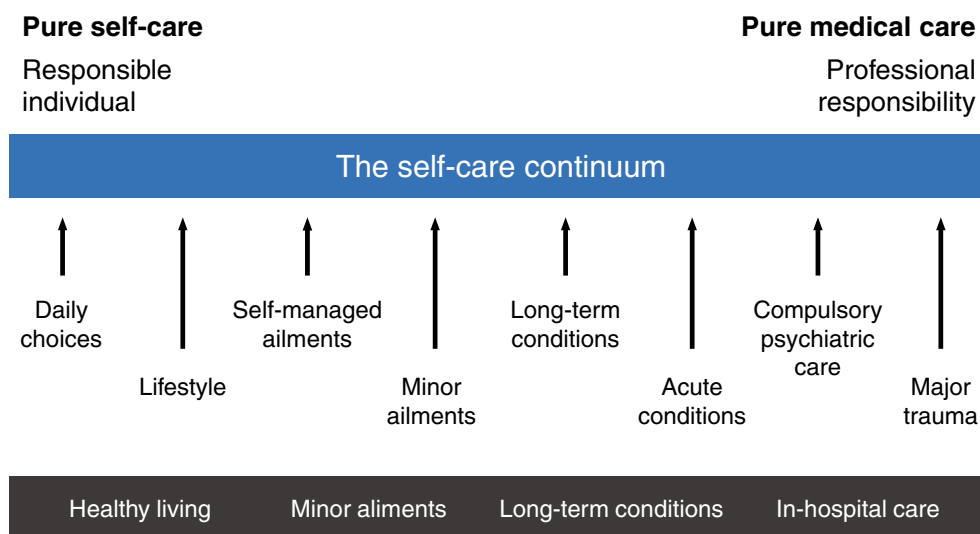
Pure self-care

Responsible individual

Pure medical care

Professional responsibility

The self-care continuum

Daily choices

Lifestyle

Self-managed ailments

Minor ailments

Long-term conditions

Acute conditions

Compulsory psychiatric care

Major trauma

Healthy living

Minor aliments

Long-term conditions

In-hospital care